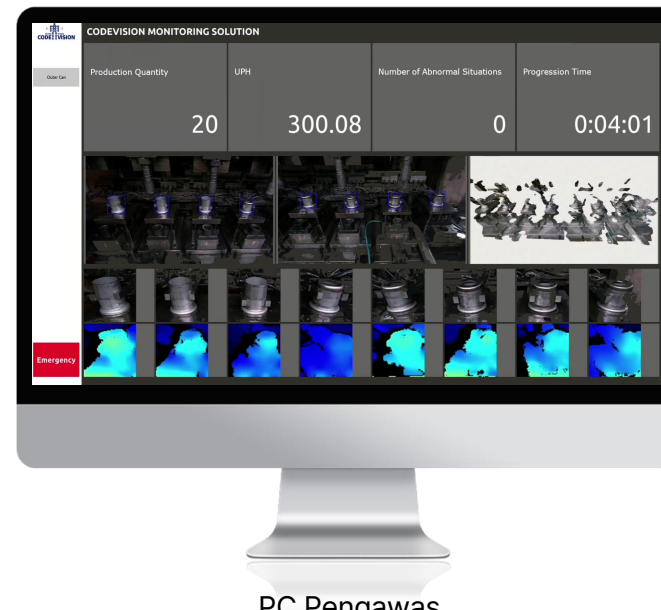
CODEVISION

CODEVISION MONITORING SOLUTION

Outer Can

| Production Quantity | UPH | Number of Abnormal Situations | Progression Time |
|---|---|---|---|
| 20 | 300.08 | 0 | 0:04:01 |

Emergency

PC Pengawas